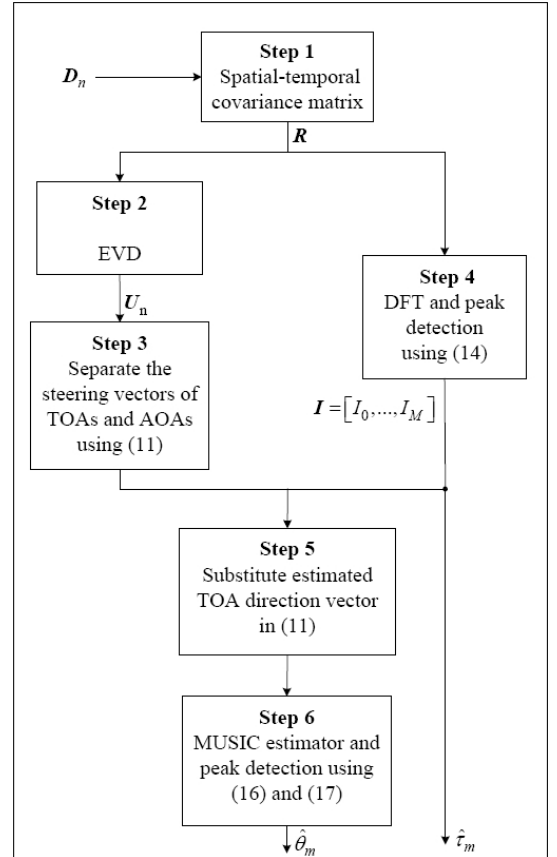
$\boldsymbol{D}_n$

Step 1
Spatial-temporal covariance matrix

$\boldsymbol{R}$

Step 2
EVD

$\boldsymbol{U}_{\text{n}}$

Step 3
Separate the steering vectors of TOAs and AOAs using (11)

Step 4
DFT and peak detection using (14)

$\boldsymbol{I} = \left[ I_0, \ldots, I_M \right]$

Step 5
Substitute estimated TOA direction vector in (11)

Step 6
MUSIC estimator and peak detection using (16) and (17)

$\hat{\theta}_m$

$\hat{\tau}_m$